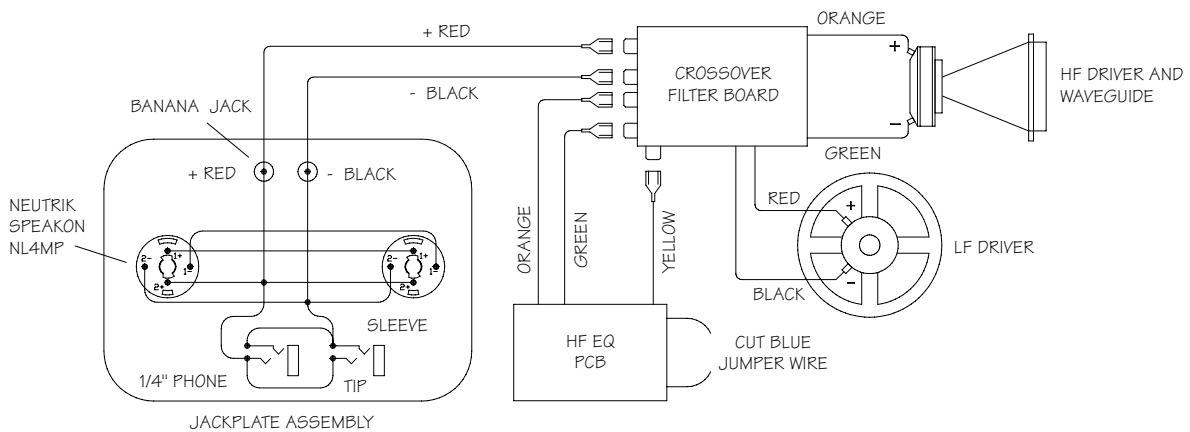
+ RED

- BLACK

ORANGE

CROSSOVER FILTER BOARD

+

−

HF DRIVER AND WAVEGUIDE

GREEN

BANANA JACK

+ RED

- BLACK

NEUTRIK SPEAKON NL4MP

2−

1+

1−

2+

2−

1+

1−

2+

ORANGE

GREEN

YELLOW

RED

+

−

LF DRIVER

BLACK

SLEEVE

1/4" PHONE

TIP

HF EQ PCB

CUT BLUE JUMPER WIRE

JACKPLATE ASSEMBLY